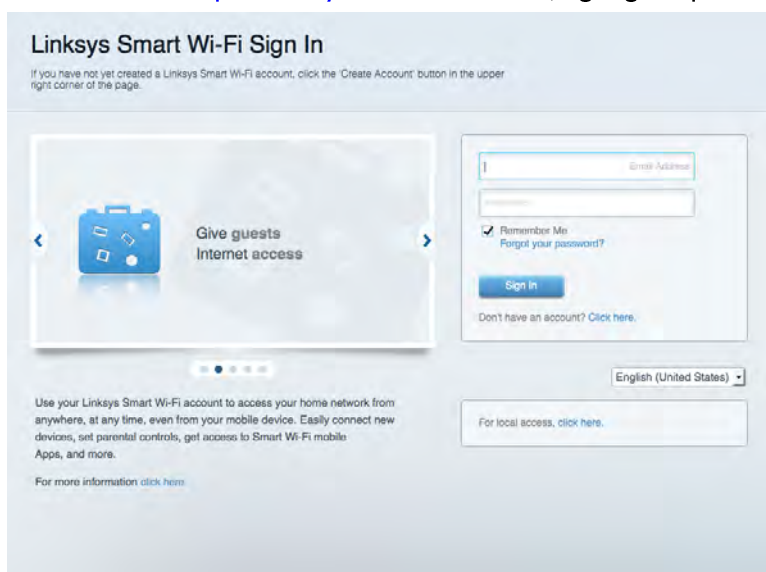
Linksys Smart Wi-Fi Sign In

If you have not yet created a Linksys Smart Wi-Fi account, click the 'Create Account' button in the upper right corner of the page.

Give guests Internet access

Email Address

Remember Me
Forgot your password?

Sign In

Don't have an account? Click here.

English (United States)

Use your Linksys Smart Wi-Fi account to access your home network from anywhere, at any time, even from your mobile device. Easily connect new devices, set parental controls, get access to Smart Wi-Fi mobile Apps, and more.

For more information click here.

For local access, click here.